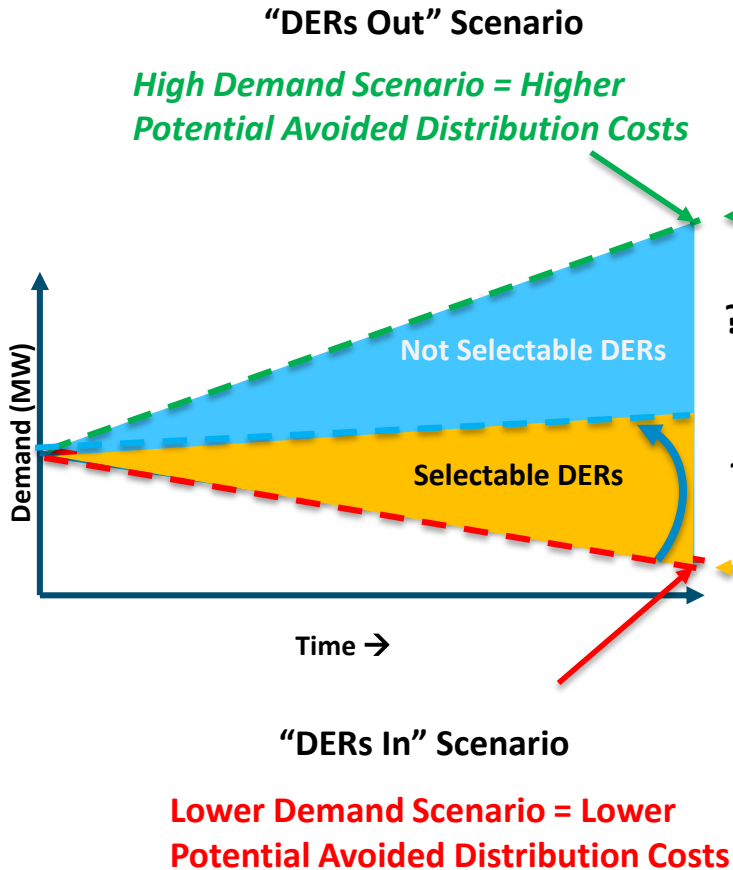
"DERs Out" Scenario

High Demand Scenario = Higher Potential Avoided Distribution Costs

Demand (MW)

Not Selectable DERs

Selectable DERs

Time →

"DERs In" Scenario

Lower Demand Scenario = Lower Potential Avoided Distribution Costs